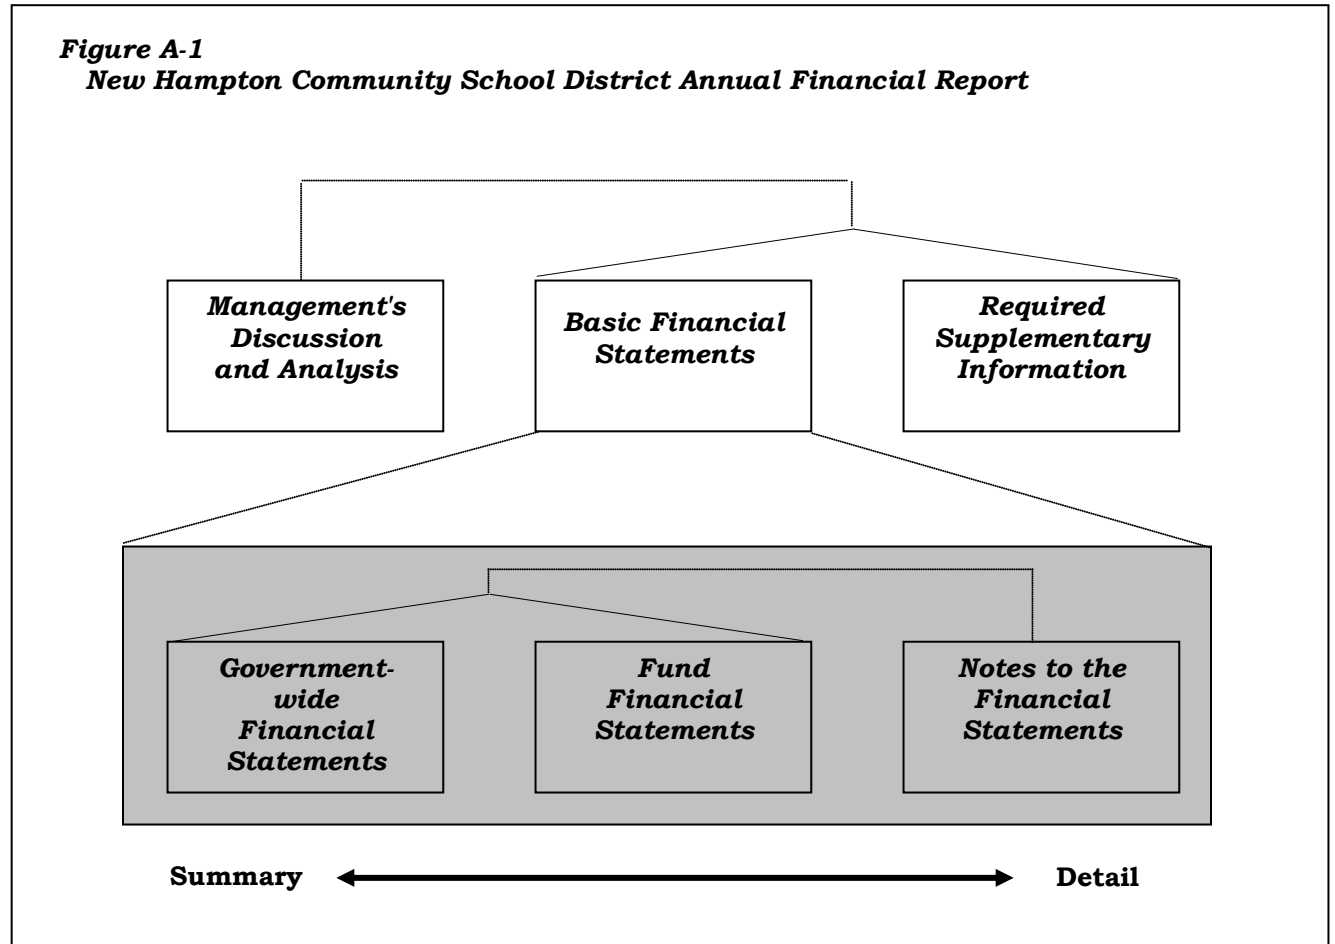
*Figure A-1*
*New Hampton Community School District Annual Financial Report*

Management's Discussion and Analysis

Basic Financial Statements

Required Supplementary Information

Government-wide Financial Statements

Fund Financial Statements

Notes to the Financial Statements

Summary

Detail